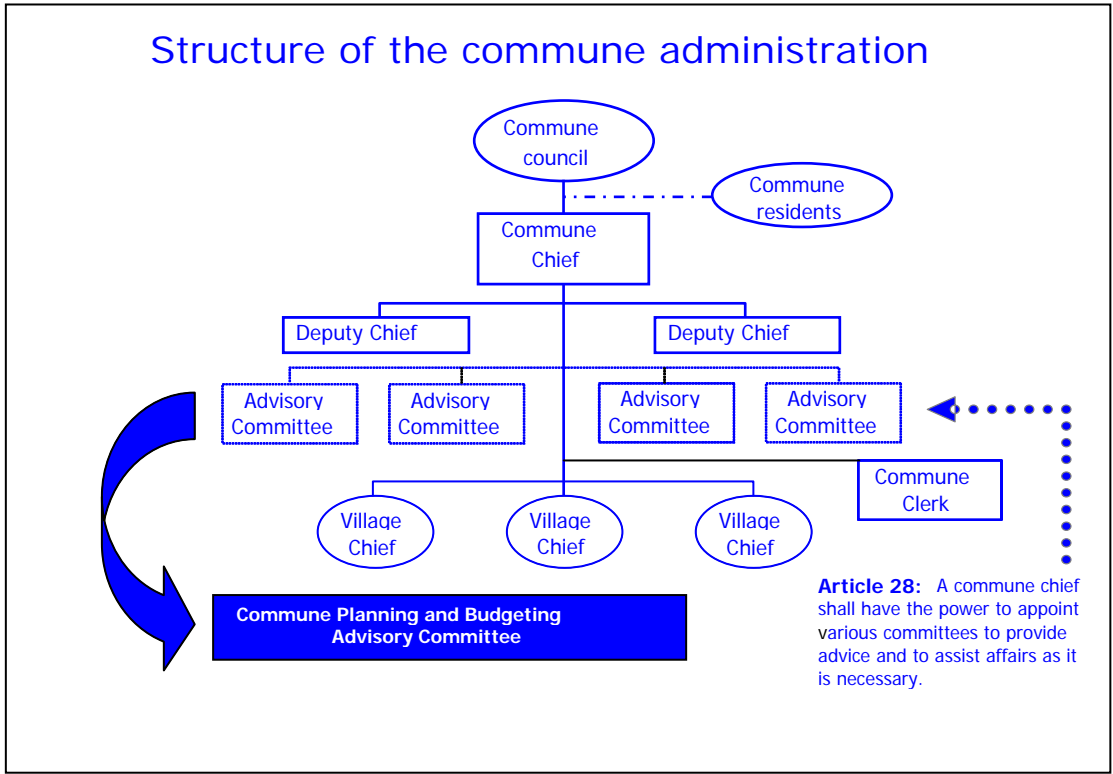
Structure of the commune administration

Commune council

Commune residents

Commune Chief

Deputy Chief

Deputy Chief

Advisory Committee

Advisory Committee

Advisory Committee

Advisory Committee

Commune Clerk

Village Chief

Village Chief

Village Chief

Commune Planning and Budgeting Advisory Committee

**Article 28:** A commune chief shall have the power to appoint various committees to provide advice and to assist affairs as it is necessary.